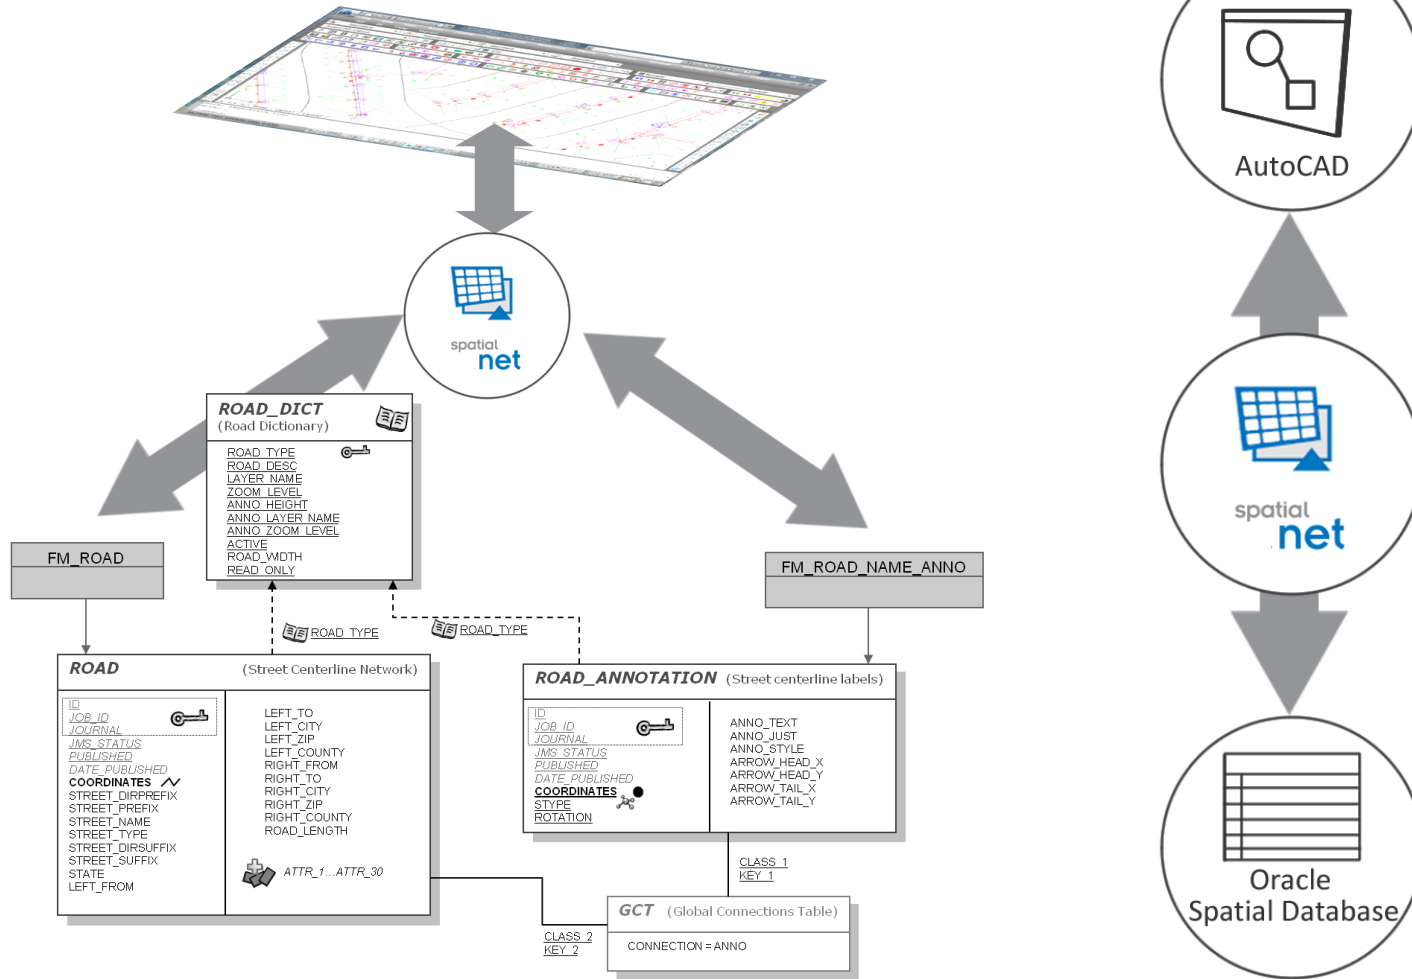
spatial
net

ROAD_DICT
(Road Dictionary)

ROAD_TYPE
ROAD_DESC
LAYER_NAME
ZOOM_LEVEL
ANNO_HEIGHT
ANNO_LAYER_NAME
ANNO_ZOOM_LEVEL
ACTIVE
ROAD_WIDTH
READ_ONLY

FM_ROAD

FM_ROAD_NAME_ANNO

ROAD_TYPE

ROAD_TYPE

ROAD (Street Centerline Network)

ID
JOB_ID
JOURNAL
JMS_STATUS
PUBLISHED
DATE_PUBLISHED
COORDINATES
STREET_DIRPREFIX
STREET_PREFIX
STREET_NAME
STREET_TYPE
STREET_DIRSUFFIX
STREET_SUFFIX
STATE
LEFT_FROM

LEFT_TO
LEFT_CITY
LEFT_ZIP
LEFT_COUNTY
RIGHT_FROM
RIGHT_TO
RIGHT_CITY
RIGHT_ZIP
RIGHT_COUNTY
ROAD_LENGTH

ATTR_1...ATTR_30

ROAD_ANNOTATION (Street centerline labels)

ID
JOB_ID
JOURNAL
JMS_STATUS
PUBLISHED
DATE_PUBLISHED
COORDINATES
STYPE
ROTATION

ANNO_TEXT
ANNO_JUST
ANNO_STYLE
ARROW_HEAD_X
ARROW_HEAD_Y
ARROW_TAIL_X
ARROW_TAIL_Y

CLASS_1
KEY_1

CLASS_2
KEY_2

GCT (Global Connections Table)

CONNECTION = ANNO

AutoCAD

spatial
net

Oracle
Spatial Database